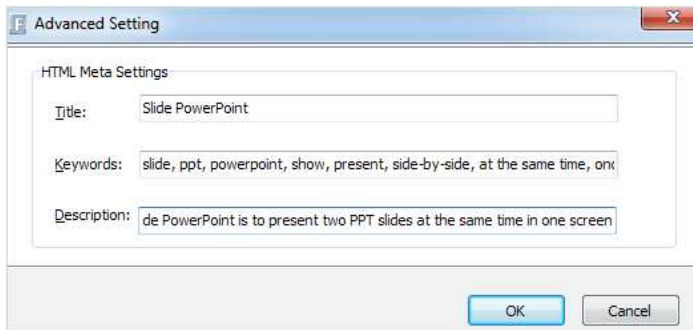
Advanced Setting

HTML Meta Settings

Title: Slide PowerPoint

Keywords: slide, ppt, powerpoint, show, present, side-by-side, at the same time, onc

Description: de PowerPoint is to present two PPT slides at the same time in one screen

OK Cancel